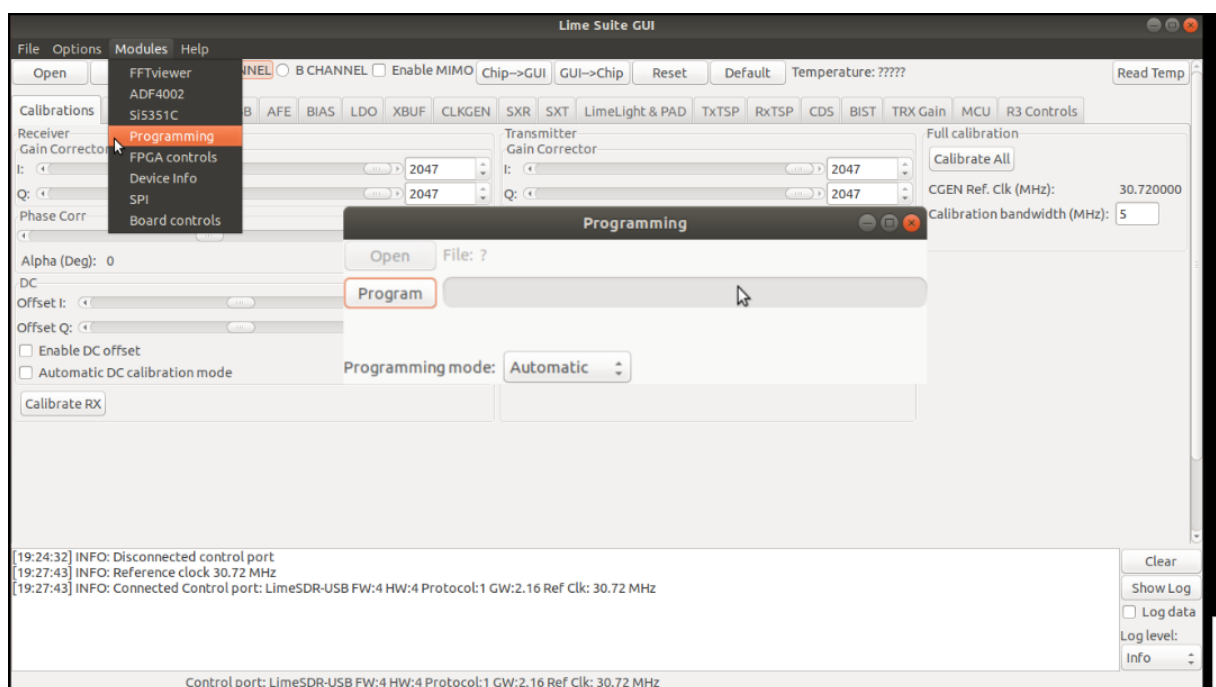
Lime Suite GUI

File Options Modules Help

FFTviewer
ADF4002
Si5351C
Programming
FPGA controls
Device Info
SPI
Board controls

Open
NNEL ○ B CHANNEL ☐ Enable MIMO Chip-->GUI GUI-->Chip Reset Default Temperature: ????? Read Temp

Calibrations B AFE BIAS LDO XBUF CLKGEN SXR SXT LimeLight & PAD TxTSP RxTSP CDS BIST TRX Gain MCU R3 Controls

Receiver
Gain Corrector
I: 2047
Q: 2047
Phase Corr
Alpha (Deg): 0
DC
Offset I:
Offset Q:
☐ Enable DC offset
☐ Automatic DC calibration mode
Calibrate RX

Transmitter
Gain Corrector
I: 2047
Q: 2047

Full calibration
Calibrate All
CGEN Ref. Clk (MHz): 30.720000
Calibration bandwidth (MHz): 5

Programming
Open File: ?
Program
Programming mode: Automatic

[19:24:32] INFO: Disconnected control port
[19:27:43] INFO: Reference clock 30.72 MHz
[19:27:43] INFO: Connected Control port: LimeSDR-USB FW:4 HW:4 Protocol:1 GW:2.16 Ref Clk: 30.72 MHz

Clear
Show Log
☐ Log data
Log level:
Info

Control port: LimeSDR-USB FW:4 HW:4 Protocol:1 GW:2.16 Ref Clk: 30.72 MHz